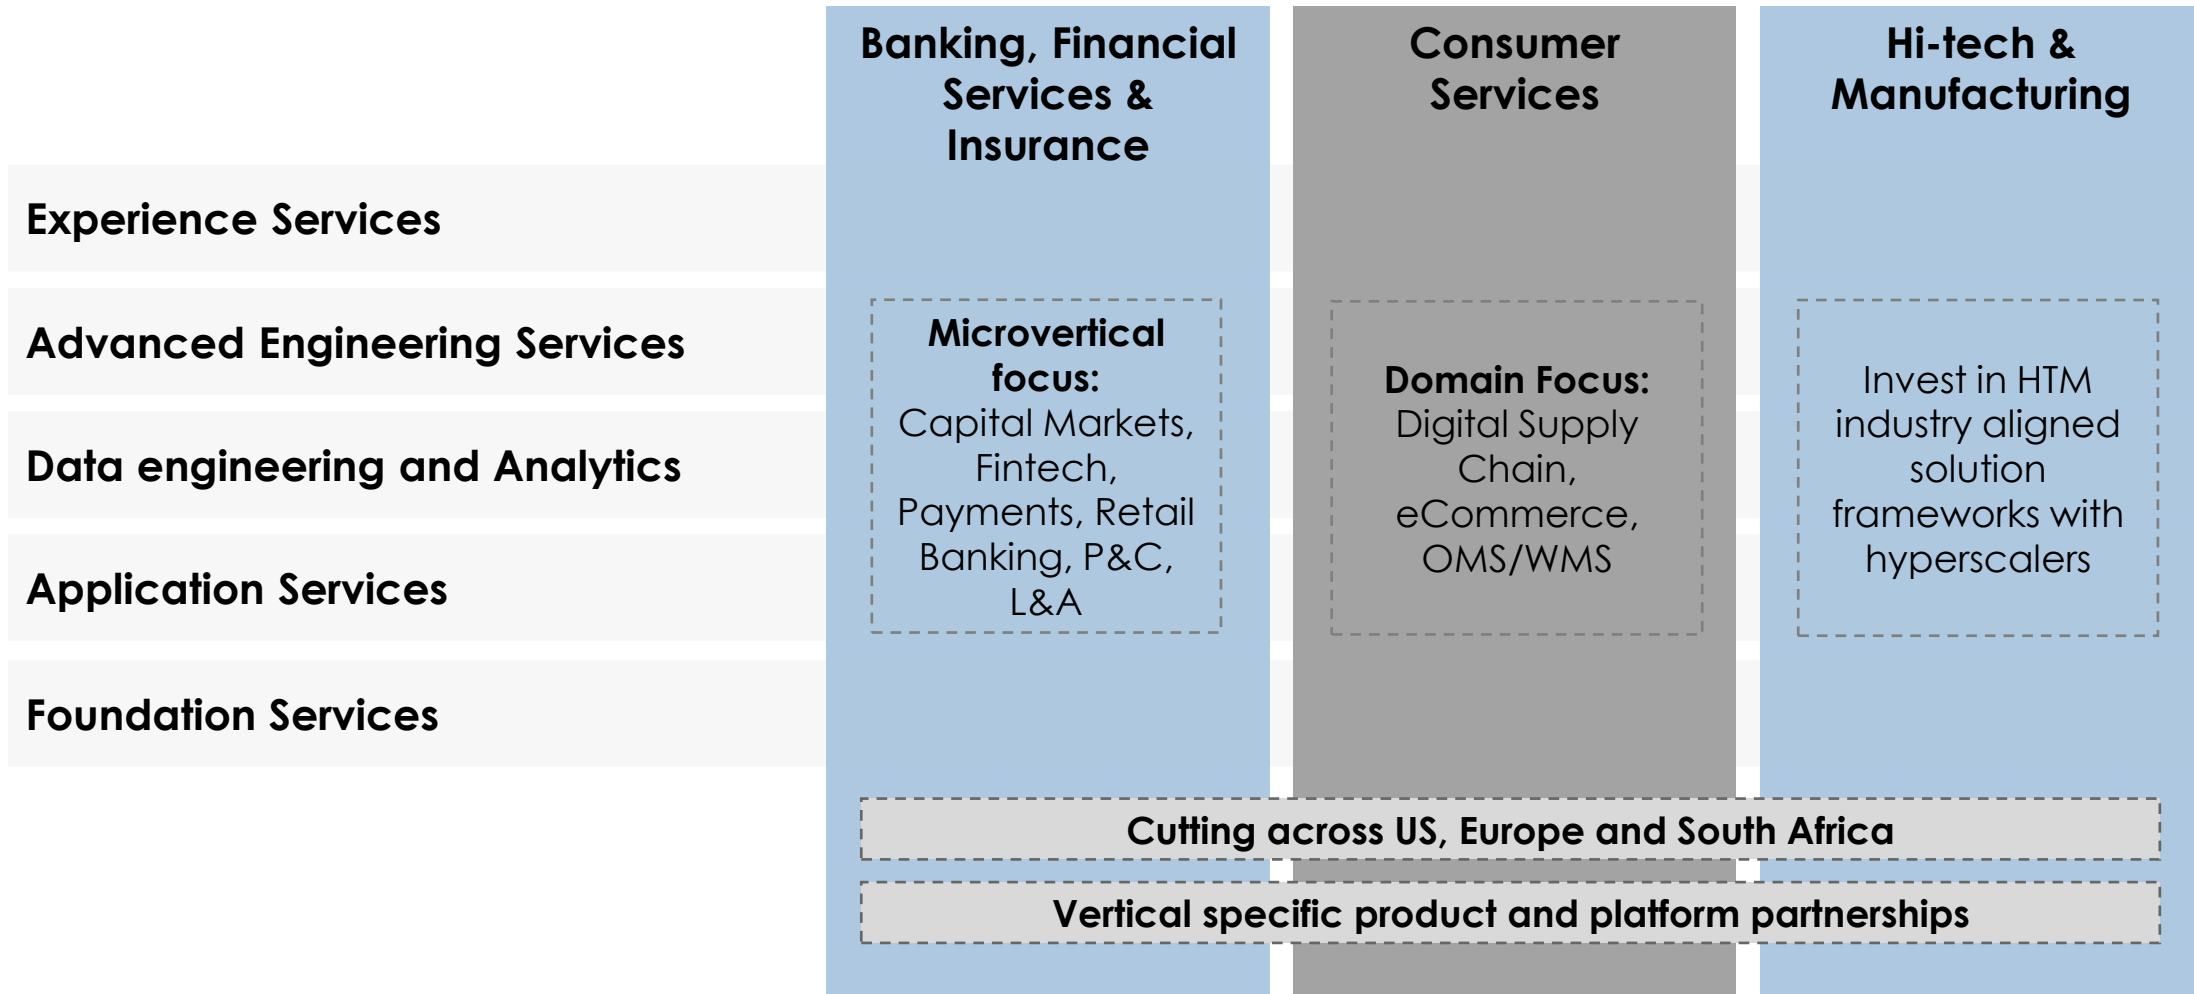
Banking, Financial Services & Insurance

Consumer Services

Hi-tech & Manufacturing

Experience Services

Advanced Engineering Services

Data engineering and Analytics

Application Services

Foundation Services

Microvertical focus: Capital Markets, Fintech, Payments, Retail Banking, P&C, L&A

Domain Focus: Digital Supply Chain, eCommerce, OMS/WMS

Invest in HTM industry aligned solution frameworks with hyperscalers

Cutting across US, Europe and South Africa

Vertical specific product and platform partnerships